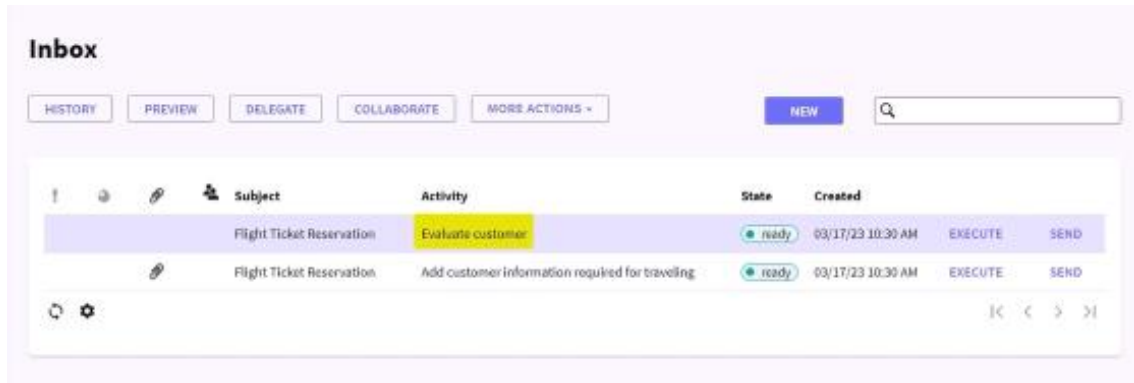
Inbox

HISTORY PREVIEW DELEGATE COLLABORATE MORE ACTIONS ▾ NEW

| ! | | | | Subject | Activity | State | Created | | |
|---|---|---|---|---|---|---|---|---|---|
| | | | | Flight Ticket Reservation | Evaluate customer | ● ready | 03/17/23 10:30 AM | EXECUTE | SEND |
| | | | | Flight Ticket Reservation | Add customer information required for traveling | ● ready | 03/17/23 10:30 AM | EXECUTE | SEND |